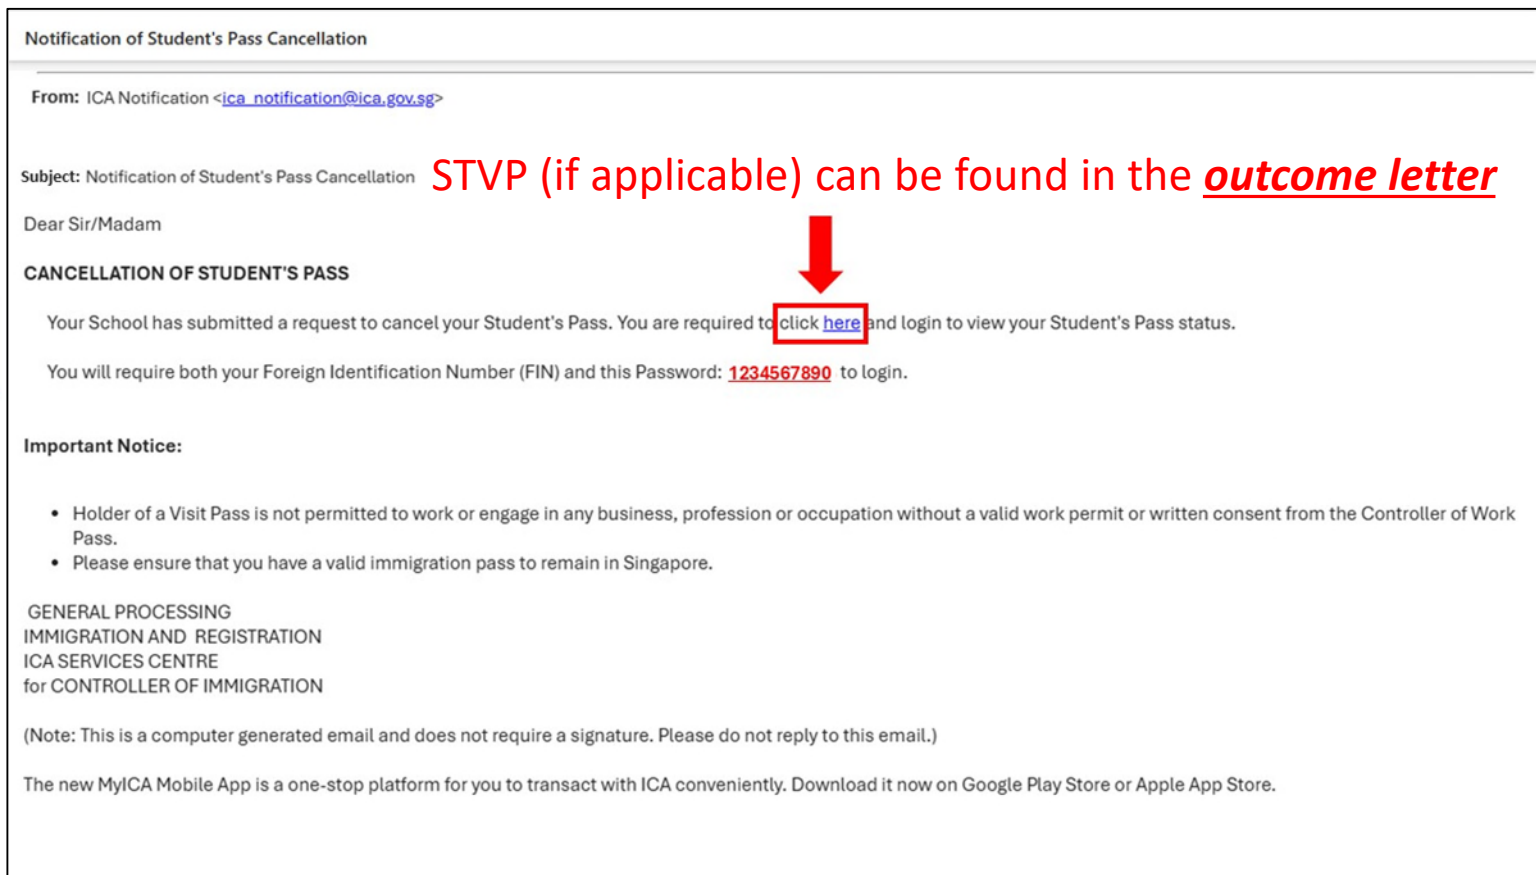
Notification of Student's Pass Cancellation

From: ICA Notification <ica_notification@ica.gov.sg>

Subject: Notification of Student's Pass Cancellation

STVP (if applicable) can be found in the outcome letter

Dear Sir/Madam

CANCELLATION OF STUDENT'S PASS

Your School has submitted a request to cancel your Student's Pass. You are required to click here and login to view your Student's Pass status.

You will require both your Foreign Identification Number (FIN) and this Password: 1234567890 to login.

Important Notice:

• Holder of a Visit Pass is not permitted to work or engage in any business, profession or occupation without a valid work permit or written consent from the Controller of Work Pass.
• Please ensure that you have a valid immigration pass to remain in Singapore.

GENERAL PROCESSING
IMMIGRATION AND REGISTRATION
ICA SERVICES CENTRE
for CONTROLLER OF IMMIGRATION

(Note: This is a computer generated email and does not require a signature. Please do not reply to this email.)

The new MyICA Mobile App is a one-stop platform for you to transact with ICA conveniently. Download it now on Google Play Store or Apple App Store.